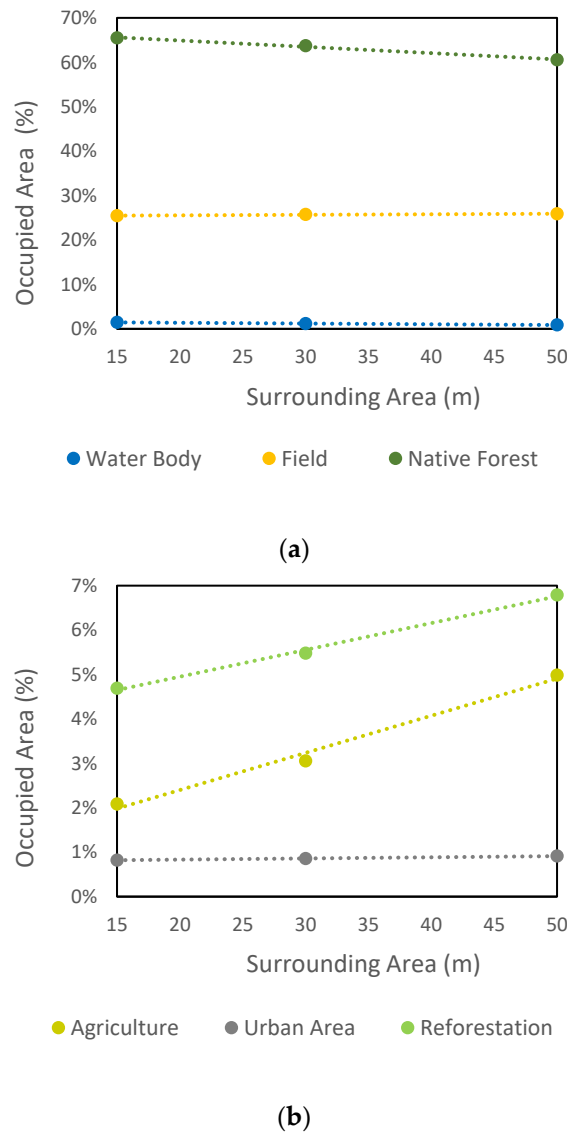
70%
60%
50%
40%
30%
20%
10%
0%
Occupied Area (%)
15 20 25 30 35 40 45 50
Surrounding Area (m)
Water Body
Field
Native Forest

(a)

7%
6%
5%
4%
3%
2%
1%
0%
Occupied Area (%)
15 20 25 30 35 40 45 50
Surrounding Area (m)
Agriculture
Urban Area
Reforestation

(b)